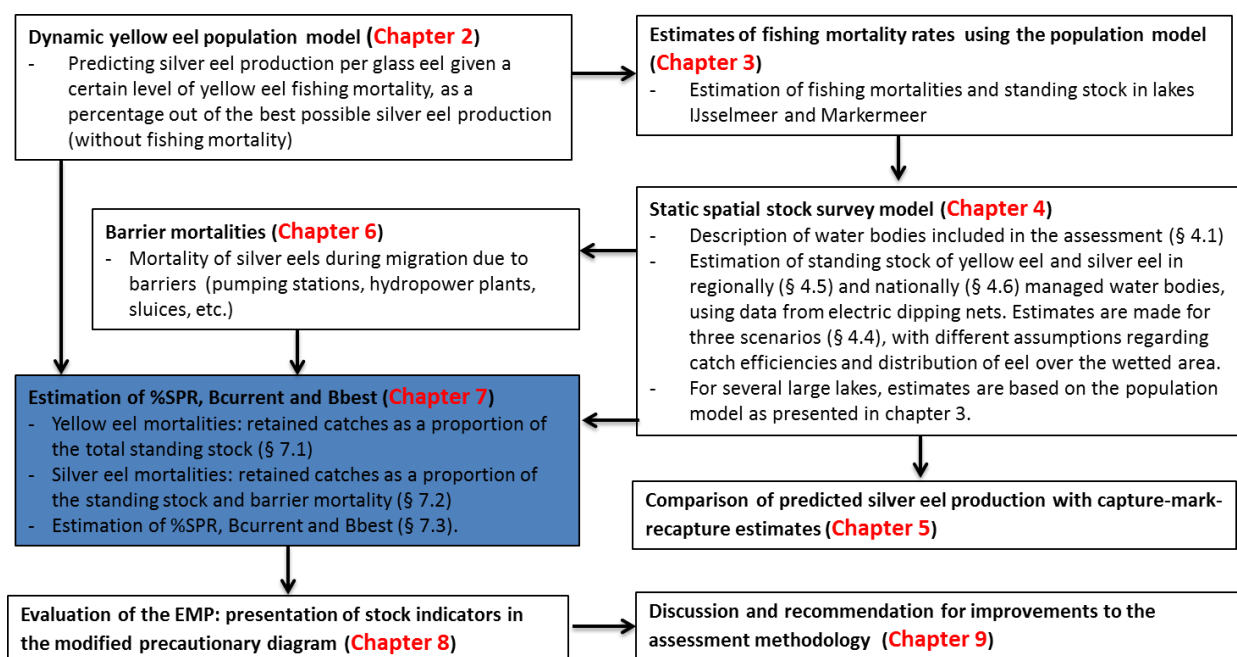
**Dynamic yellow eel population model (Chapter 2)**
- Predicting silver eel production per glass eel given a certain level of yellow eel fishing mortality, as a percentage out of the best possible silver eel production (without fishing mortality)

**Estimates of fishing mortality rates using the population model (Chapter 3)**
- Estimation of fishing mortalities and standing stock in lakes IJsselmeer and Markermeer

**Static spatial stock survey model (Chapter 4)**
- Description of water bodies included in the assessment (§ 4.1)
- Estimation of standing stock of yellow eel and silver eel in regionally (§ 4.5) and nationally (§ 4.6) managed water bodies, using data from electric dipping nets. Estimates are made for three scenarios (§ 4.4), with different assumptions regarding catch efficiencies and distribution of eel over the wetted area.
- For several large lakes, estimates are based on the population model as presented in chapter 3.

**Barrier mortalities (Chapter 6)**
- Mortality of silver eels during migration due to barriers (pumping stations, hydropower plants, sluices, etc.)

**Estimation of %SPR, Bcurrent and Bbest (Chapter 7)**
- Yellow eel mortalities: retained catches as a proportion of the total standing stock (§ 7.1)
- Silver eel mortalities: retained catches as a proportion of the standing stock and barrier mortality (§ 7.2)
- Estimation of %SPR, Bcurrent and Bbest (§ 7.3).

**Comparison of predicted silver eel production with capture-mark-recapture estimates (Chapter 5)**

**Evaluation of the EMP: presentation of stock indicators in the modified precautionary diagram (Chapter 8)**

**Discussion and recommendation for improvements to the assessment methodology (Chapter 9)**